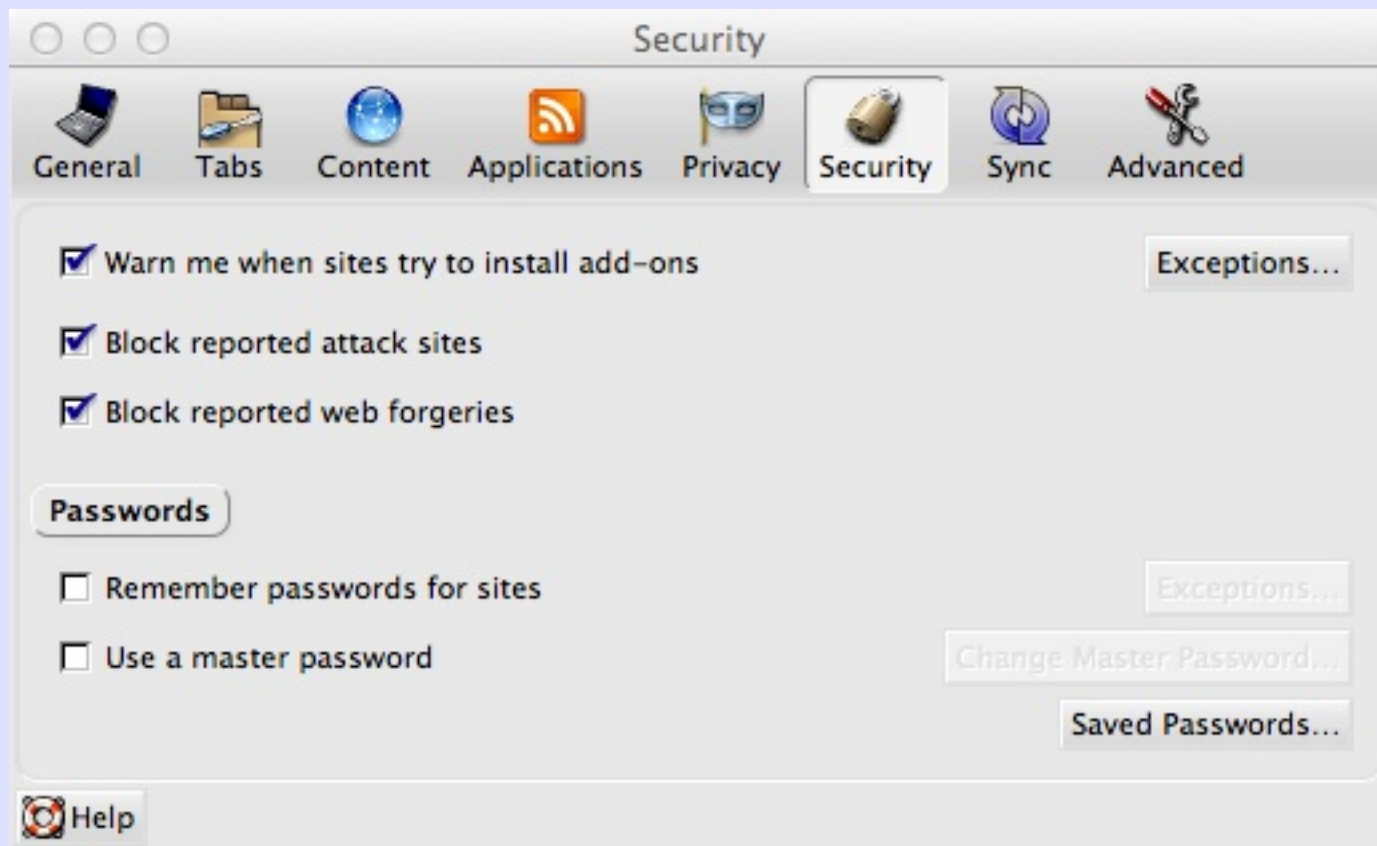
Security

General Tabs Content Applications Privacy Security Sync Advanced

Warn me when sites try to install add-ons
Exceptions...

Block reported attack sites

Block reported web forgeries

Passwords

Remember passwords for sites
Exceptions...

Use a master password
Change Master Password...

Saved Passwords...

Help